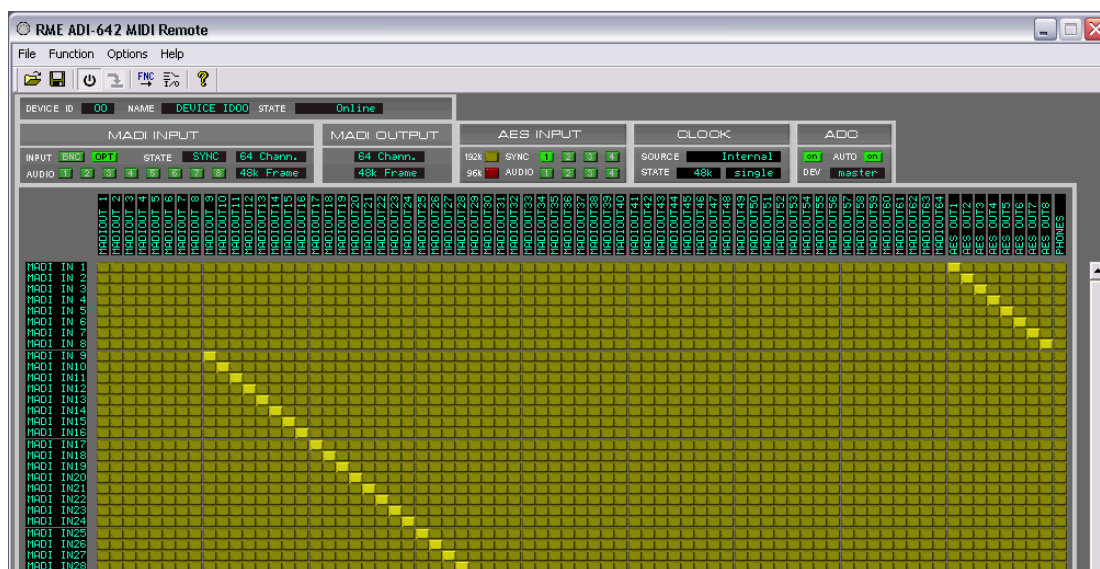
RME ADI-642 MIDI Remote

File Function Options Help

FNC

DEVICE ID 00 NAME DEVICE ID00 STATE Online

MADI INPUT
INPUT BNC OPT STATE SYNC 64 Chann.
AUDIO 1 2 3 4 5 6 7 8 48k Frame

MADI OUTPUT
64 Chann.
48k Frame

AES INPUT
192k SYNC 1 2 3 4
96k AUDIO 1 2 3 4

CLOCK
SOURCE Internal
STATE 48k single

ADC
on AUTO on
DEV master

MADIOUT 1 MADIOUT 2 MADIOUT 3 MADIOUT 4 MADIOUT 5 MADIOUT 6 MADIOUT 7 MADIOUT 8 MADIOUT 9 MADIOUT10 MADIOUT11 MADIOUT12 MADIOUT13 MADIOUT14 MADIOUT15 MADIOUT16 MADIOUT17 MADIOUT18 MADIOUT19 MADIOUT20 MADIOUT21 MADIOUT22 MADIOUT23 MADIOUT24 MADIOUT25 MADIOUT26 MADIOUT27 MADIOUT28 MADIOUT29 MADIOUT30 MADIOUT31 MADIOUT32 MADIOUT33 MADIOUT34 MADIOUT35 MADIOUT36 MADIOUT37 MADIOUT38 MADIOUT39 MADIOUT40 MADIOUT41 MADIOUT42 MADIOUT43 MADIOUT44 MADIOUT45 MADIOUT46 MADIOUT47 MADIOUT48 MADIOUT49 MADIOUT50 MADIOUT51 MADIOUT52 MADIOUT53 MADIOUT54 MADIOUT55 MADIOUT56 MADIOUT57 MADIOUT58 MADIOUT59 MADIOUT60 MADIOUT61 MADIOUT62 MADIOUT63 MADIOUT64 AES OUT1 AES OUT2 AES OUT3 AES OUT4 AES OUT5 AES OUT6 AES OUT7 AES OUT8 PHONES

MADI IN 1
MADI IN 2
MADI IN 3
MADI IN 4
MADI IN 5
MADI IN 6
MADI IN 7
MADI IN 8
MADI IN 9
MADI IN10
MADI IN11
MADI IN12
MADI IN13
MADI IN14
MADI IN15
MADI IN16
MADI IN17
MADI IN18
MADI IN19
MADI IN20
MADI IN21
MADI IN22
MADI IN23
MADI IN24
MADI IN25
MADI IN26
MADI IN27
MADI IN28